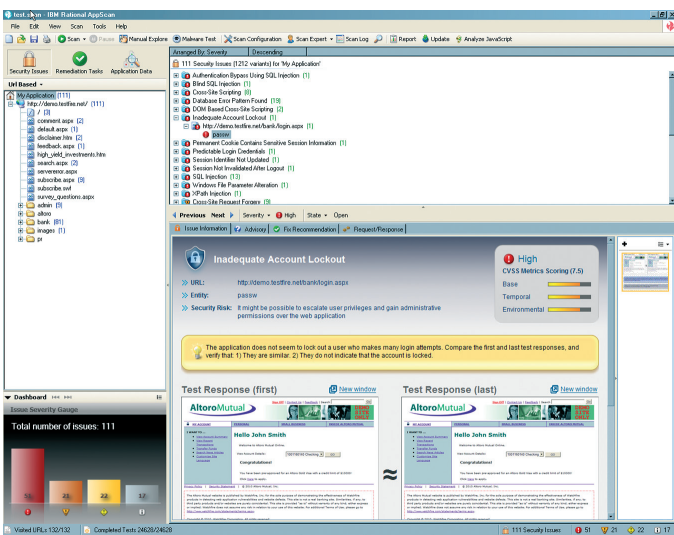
test.scan - IBM Rational AppScan

File Edit View Scan Tools Help

Scan • Pause Manual Explore Malware Test Scan Configuration Scan Expert • Scan Log Report Update Analyze JavaScript

Security Issues Remediation Tasks Application Data

Url Based •

My Application (111)
http://demo.testfire.net/ (111)
/ (3)
comment.aspx (2)
default.aspx (1)
disclaimer.htm (2)
feedback.aspx (1)
high_yield_investments.htm
search.aspx (2)
serverror.aspx
subscribe.aspx (3)
subscribe.swf
survey_questions.aspx
admin (9)
altoro
bank (81)
images (1)
pr

Arranged By: Severity Descending

111 Security Issues (1212 variants) for 'My Application'
Authentication Bypass Using SQL Injection (1)
Blind SQL Injection (1)
Cross-Site Scripting (8)
Database Error Pattern Found (19)
DOM Based Cross-Site Scripting (2)
Inadequate Account Lockout (1)
http://demo.testfire.net/bank/login.aspx (1)
passw
Permanent Cookie Contains Sensitive Session Information (1)
Predictable Login Credentials (1)
Session Identifier Not Updated (1)
Session Not Invalidated After Logout (1)
SQL Injection (13)
Windows File Parameter Alteration (1)
XPath Injection (1)
Cross-Site Request Forgery (9)

Previous Next Severity • High State • Open

Issue Information Advisory Fix Recommendation Request/Response

Inadequate Account Lockout

URL: http://demo.testfire.net/bank/login.aspx
Entity: passw
Security Risk: It might be possible to escalate user privileges and gain administrative permissions over the web application

High
CVSS Metrics Scoring (7.5)
Base
Temporal
Environmental

The application does not seem to lock out a user who makes many login attempts. Compare the first and last test responses, and verify that: 1) They are similar. 2) They do not indicate that the account is locked.

Test Response (first) New window

Test Response (last) New window

AltoroMutual

Hello John Smith

Congratulations!

Dashboard

Issue Severity Gauge

Total number of issues: 111

51 21 22 17

Visited URLs 132/132 Completed Tests 24628/24628 111 Security Issues 51 21 22 17